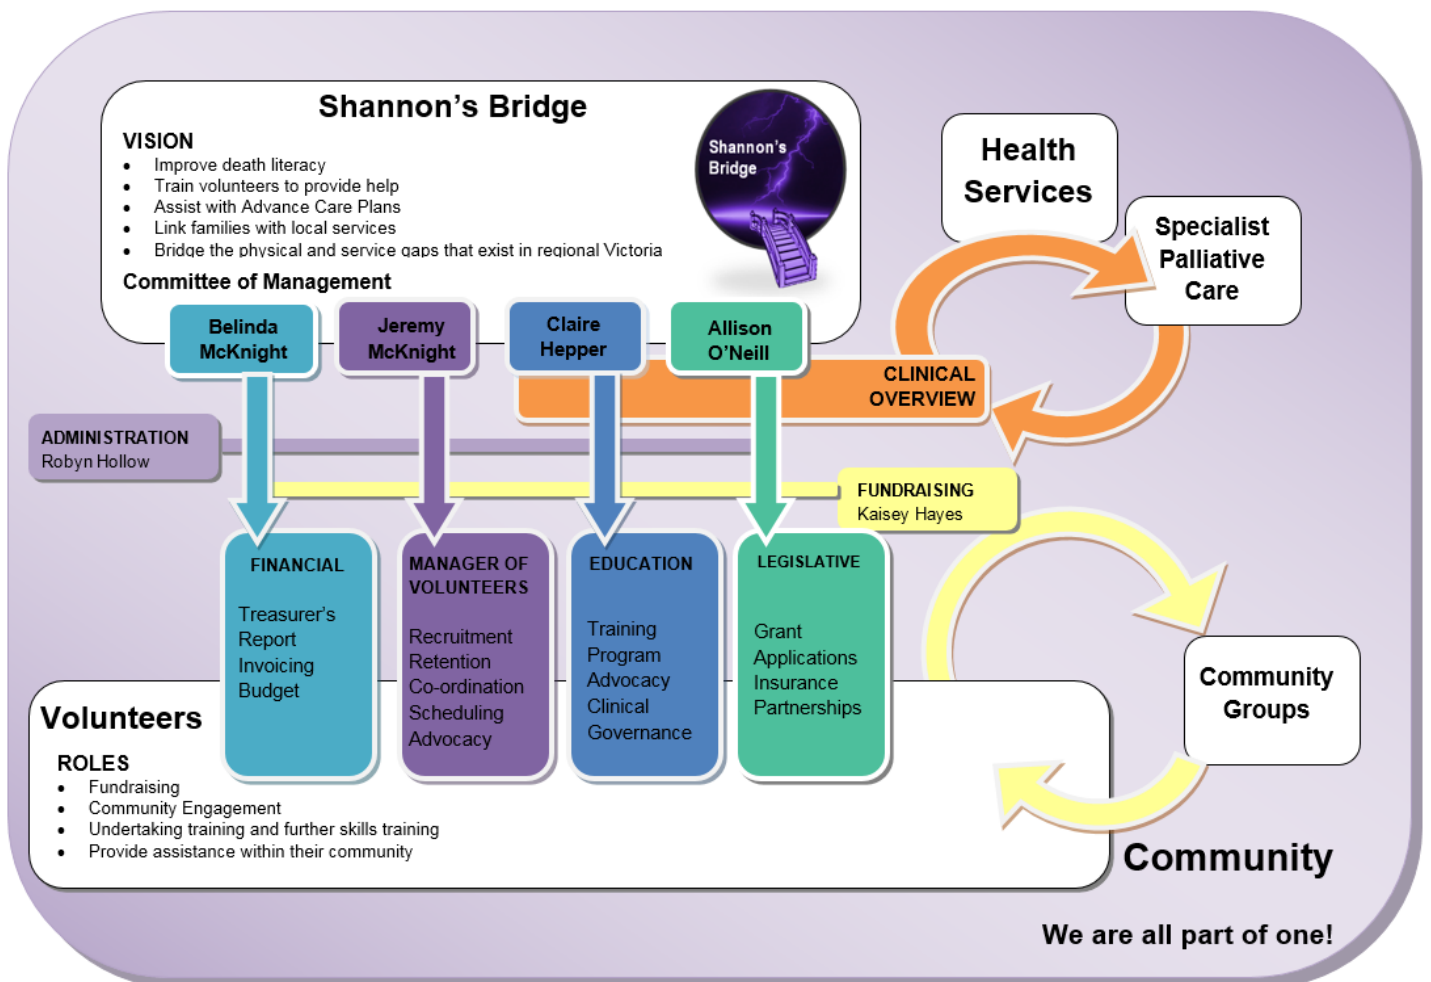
Shannon's Bridge

VISION
- Improve death literacy
- Train volunteers to provide help
- Assist with Advance Care Plans
- Link families with local services
- Bridge the physical and service gaps that exist in regional Victoria

Committee of Management

Shannon's Bridge

Health Services

Specialist Palliative Care

Belinda McKnight

Jeremy McKnight

Claire Hepper

Allison O'Neill

CLINICAL OVERVIEW

ADMINISTRATION
Robyn Hollow

FUNDRAISING
Kaisey Hayes

FINANCIAL
Treasurer's Report
Invoicing
Budget

MANAGER OF VOLUNTEERS
Recruitment
Retention
Co-ordination
Scheduling
Advocacy

EDUCATION
Training
Program
Advocacy
Clinical
Governance

LEGISLATIVE
Grant
Applications
Insurance
Partnerships

Community Groups

Volunteers

ROLES
- Fundraising
- Community Engagement
- Undertaking training and further skills training
- Provide assistance within their community

Community

We are all part of one!